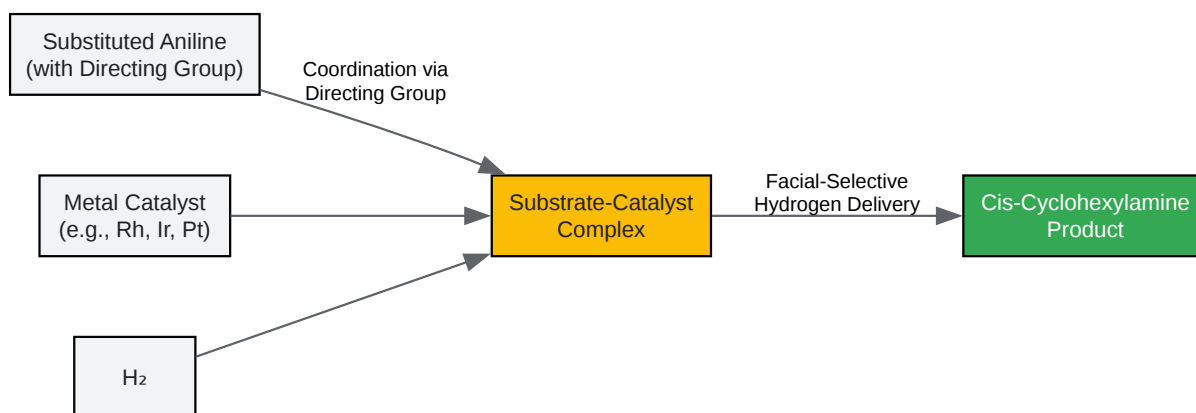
Substituted Aniline (with Directing Group)

Coordination via Directing Group

Metal Catalyst (e.g., Rh, Ir, Pt)

Substrate-Catalyst Complex

Facial-Selective Hydrogen Delivery

Cis-Cyclohexylamine Product

$H_2$